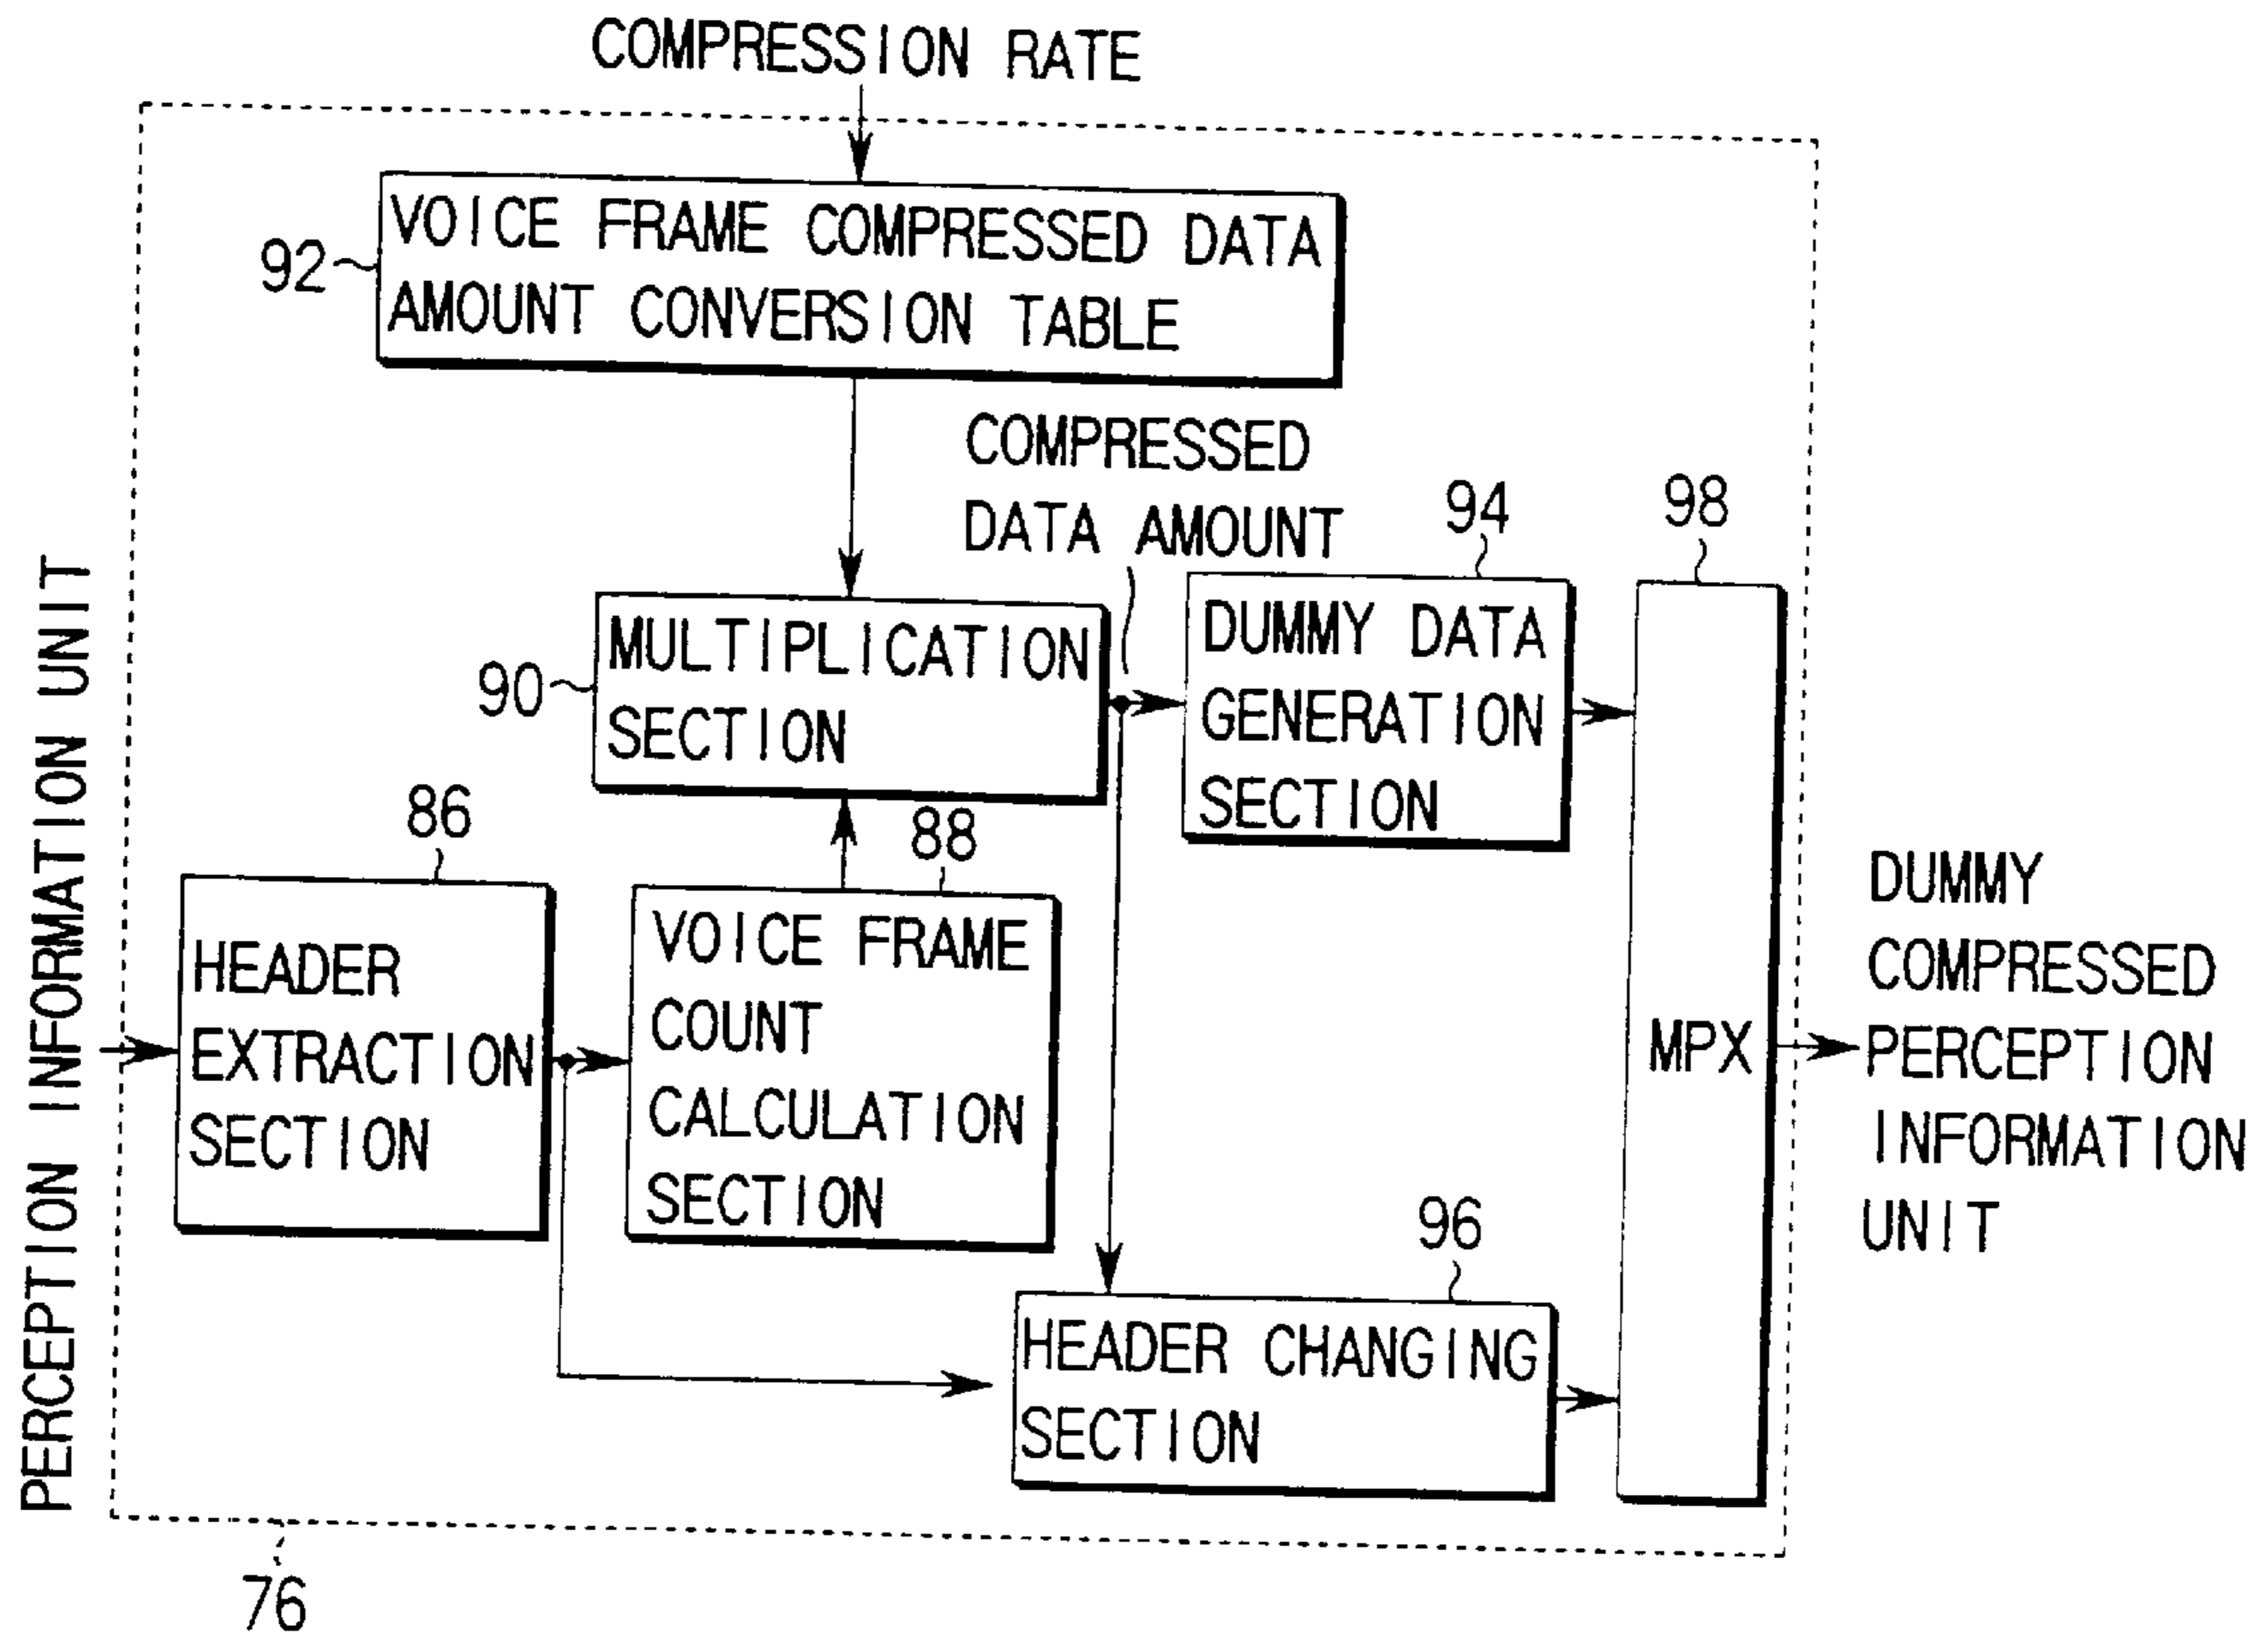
COMPRESSION RATE

92

VOICE FRAME COMPRESSED DATA AMOUNT CONVERSION TABLE

COMPRESSED DATA AMOUNT

94

98

PERCEPTION INFORMATION UNIT

90

MULTIPLICATION SECTION

DUMMY DATA GENERATION SECTION

86

88

HEADER EXTRACTION SECTION

VOICE FRAME COUNT CALCULATION SECTION

MPX

DUMMY COMPRESSED PERCEPTION INFORMATION UNIT

96

HEADER CHANGING SECTION

76